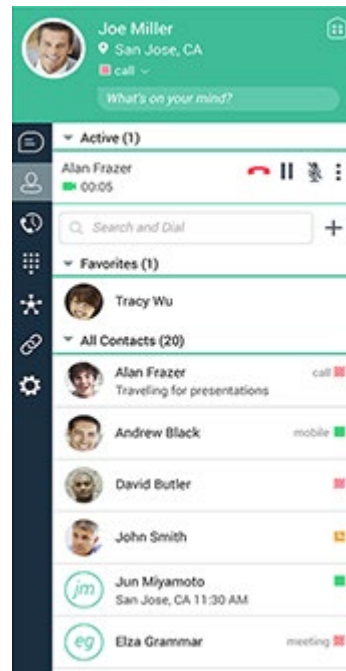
Joe Miller
San Jose, CA
call
What's on your mind?

Active (1)
Alan Frazer
00:05

Search and Dial
+

Favorites (1)
Tracy Wu

All Contacts (20)
Alan Frazer
Traveling for presentations
call

Andrew Black
mobile

David Butler

John Smith

jm
Jun Miyamoto
San Jose, CA 11:30 AM

eg
Elza Grammar
meeting